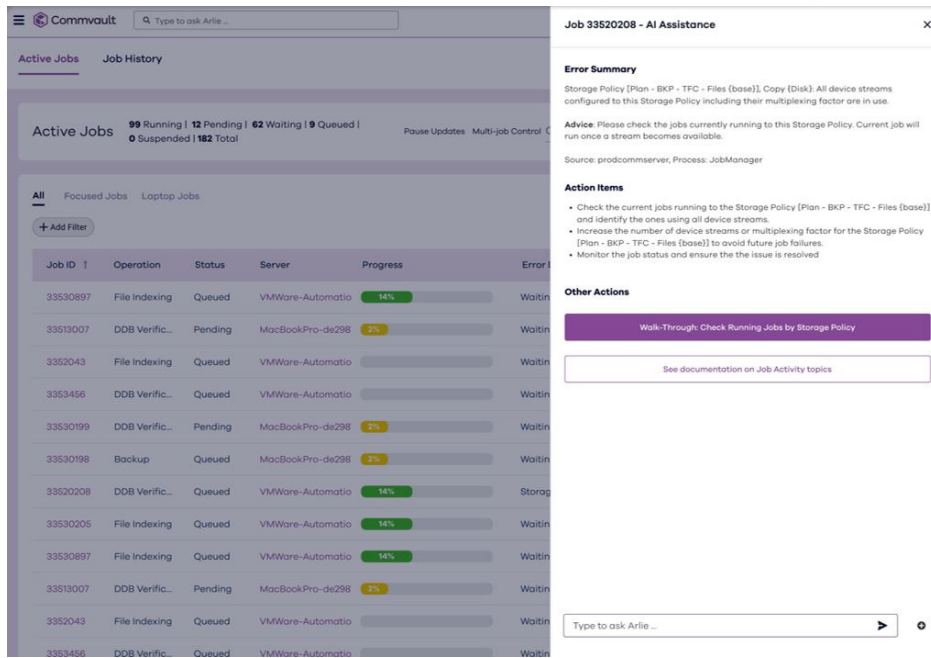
Commvault

Type to ask Arlie...

Active Jobs Job History

Active Jobs 99 Running | 12 Pending | 62 Waiting | 9 Queued | 0 Suspended | 182 Total

Pause Updates Multi-job Control

All Focused Jobs Laptop Jobs

+ Add Filter

| Job ID ↑ | Operation | Status | Server | Progress | Error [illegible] |
|---|---|---|---|---|---|
| 33530897 | File Indexing | Queued | VMWare-Automatio | 14% | Waitin |
| 33513007 | DDB Verific... | Pending | MacBookPro-de298 | 2% | Waitin |
| 3352043 | File Indexing | Queued | VMWare-Automatio | | Waitin |
| 3353456 | DDB Verific... | Queued | VMWare-Automatio | | Waitin |
| 33530199 | DDB Verific... | Pending | MacBookPro-de298 | 2% | Waitin |
| 33530198 | Backup | Queued | MacBookPro-de298 | 2% | Waitin |
| 33520208 | DDB Verific... | Queued | VMWare-Automatio | 14% | Storag |
| 33530205 | File Indexing | Queued | VMWare-Automatio | 14% | Waitin |
| 33530897 | File Indexing | Queued | VMWare-Automatio | 14% | Waitin |
| 33513007 | DDB Verific... | Pending | MacBookPro-de298 | 2% | Waitin |
| 3352043 | File Indexing | Queued | VMWare-Automatio | | Waitin |
| 3353456 | DDB Verific... | Queued | VMWare-Automatio | | Waitin |

Job 33520208 - AI Assistance ×

Error Summary

Storage Policy [Plan - BKP - TFC - Files (base)], Copy (Disk): All device streams configured to this Storage Policy including their multiplexing factor are in use.

Advice: Please check the jobs currently running to this Storage Policy. Current job will run once a stream becomes available.

Source: prodcommserver, Process: JobManager

Action Items

• Check the current jobs running to the Storage Policy [Plan - BKP - TFC - Files (base)] and identify the ones using all device streams.
• Increase the number of device streams or multiplexing factor for the Storage Policy [Plan - BKP - TFC - Files (base)] to avoid future job failures.
• Monitor the job status and ensure the the issue is resolved

Other Actions

Walk-Through: Check Running Jobs by Storage Policy

See documentation on Job Activity topics

Type to ask Arlie ...